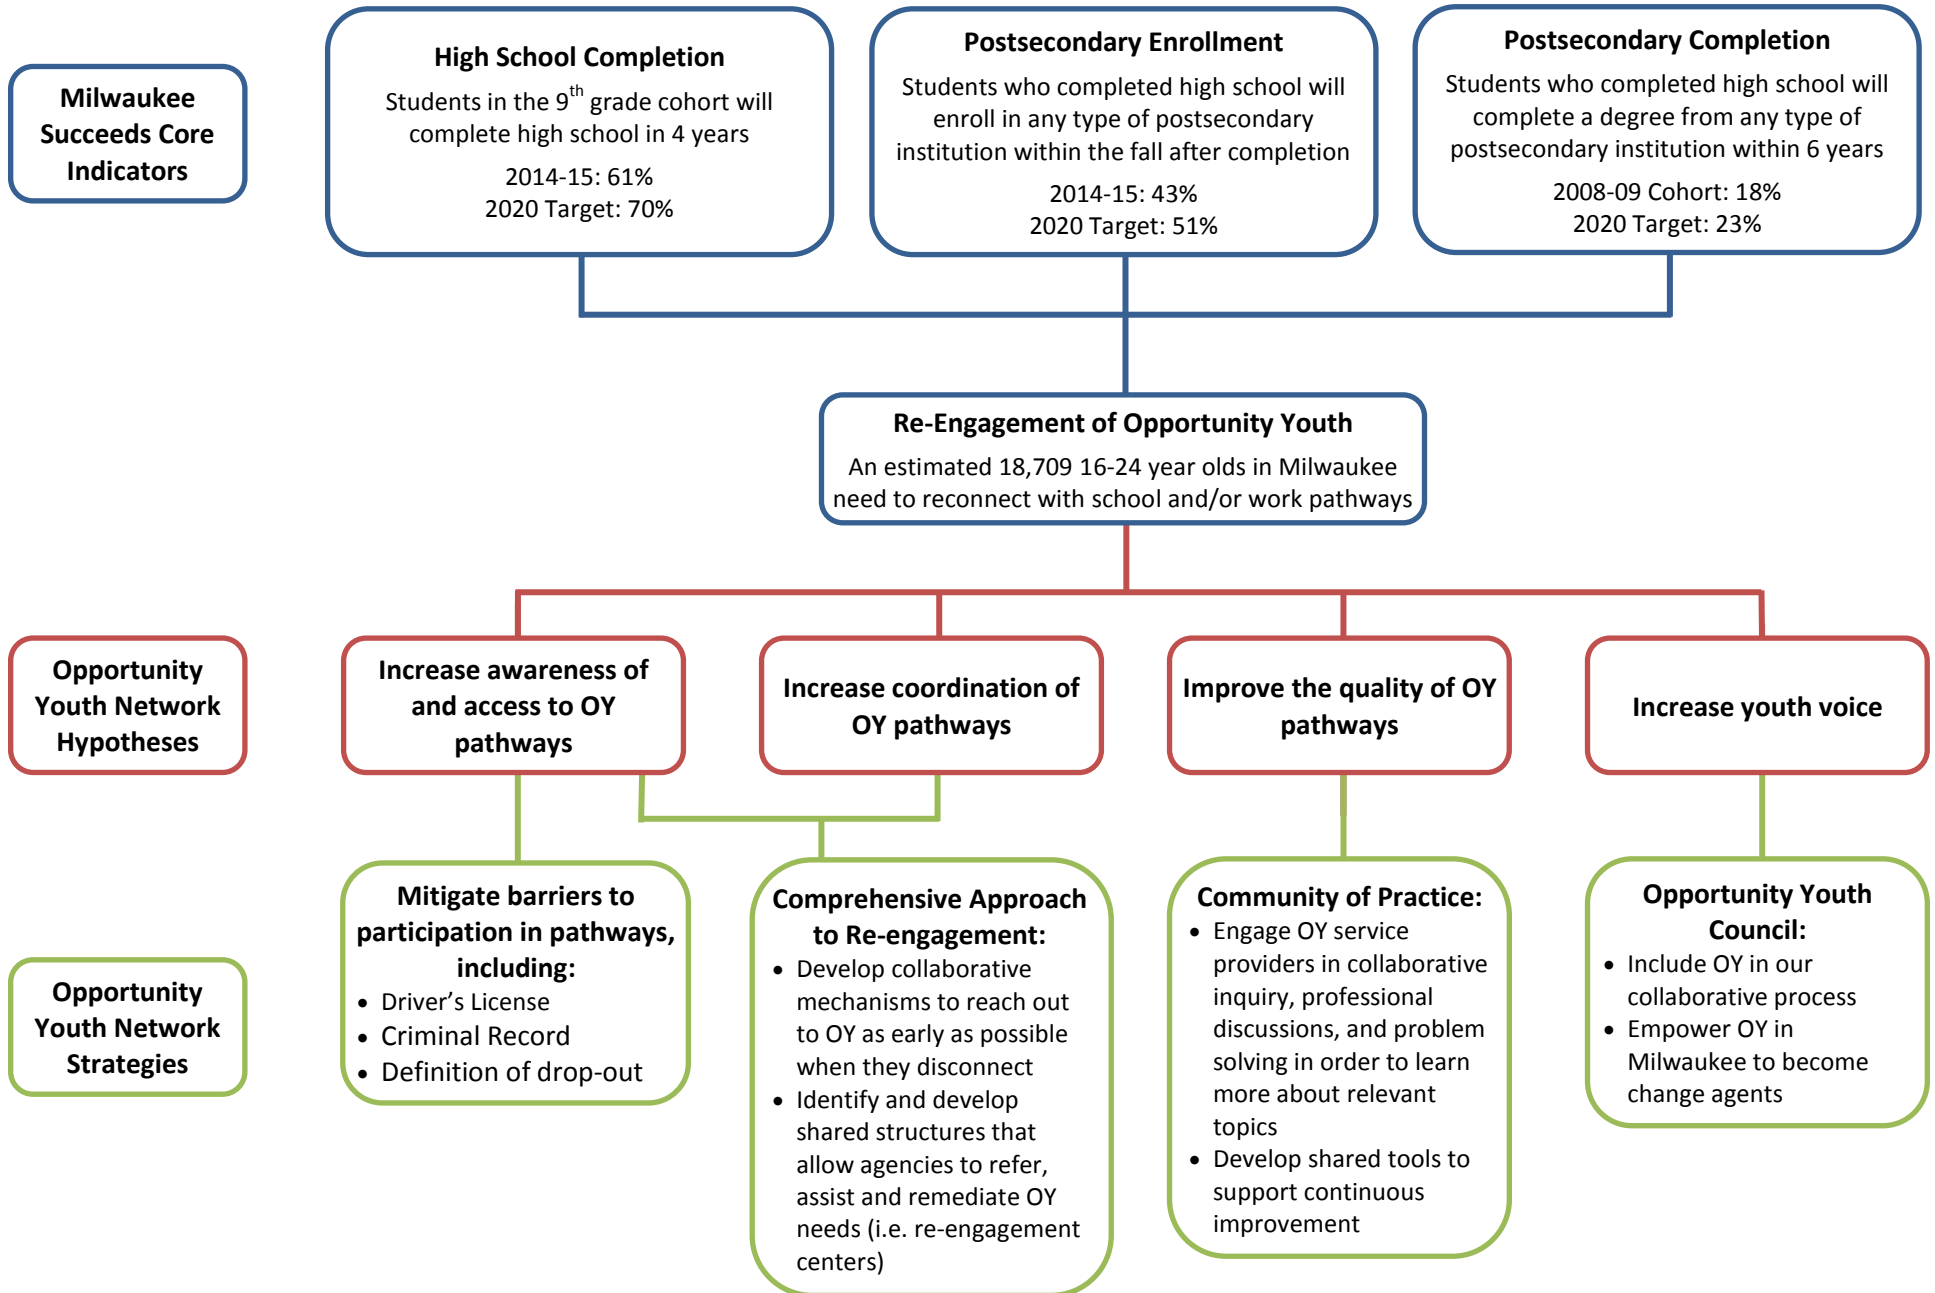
Milwaukee Succeeds Core Indicators

High School Completion
Students in the 9$^{th}$ grade cohort will complete high school in 4 years
2014-15: 61%
2020 Target: 70%

Postsecondary Enrollment
Students who completed high school will enroll in any type of postsecondary institution within the fall after completion
2014-15: 43%
2020 Target: 51%

Postsecondary Completion
Students who completed high school will complete a degree from any type of postsecondary institution within 6 years
2008-09 Cohort: 18%
2020 Target: 23%

Re-Engagement of Opportunity Youth
An estimated 18,709 16-24 year olds in Milwaukee need to reconnect with school and/or work pathways

Opportunity Youth Network Hypotheses

Increase awareness of and access to OY pathways

Increase coordination of OY pathways

Improve the quality of OY pathways

Increase youth voice

Opportunity Youth Network Strategies

Mitigate barriers to participation in pathways, including:
• Driver's License
• Criminal Record
• Definition of drop-out

Comprehensive Approach to Re-engagement:
• Develop collaborative mechanisms to reach out to OY as early as possible when they disconnect
• Identify and develop shared structures that allow agencies to refer, assist and remediate OY needs (i.e. re-engagement centers)

Community of Practice:
• Engage OY service providers in collaborative inquiry, professional discussions, and problem solving in order to learn more about relevant topics
• Develop shared tools to support continuous improvement

Opportunity Youth Council:
• Include OY in our collaborative process
• Empower OY in Milwaukee to become change agents